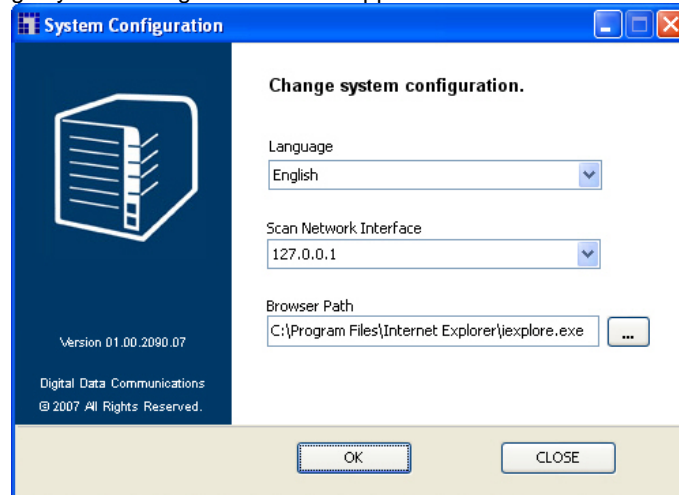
System Configuration

Change system configuration.

Language
English

Scan Network Interface
127.0.0.1

Browser Path
C:\Program Files\Internet Explorer\iexplore.exe
...

Version 01.00.2090.07

Digital Data Communications
© 2007 All Rights Reserved.

OK
CLOSE